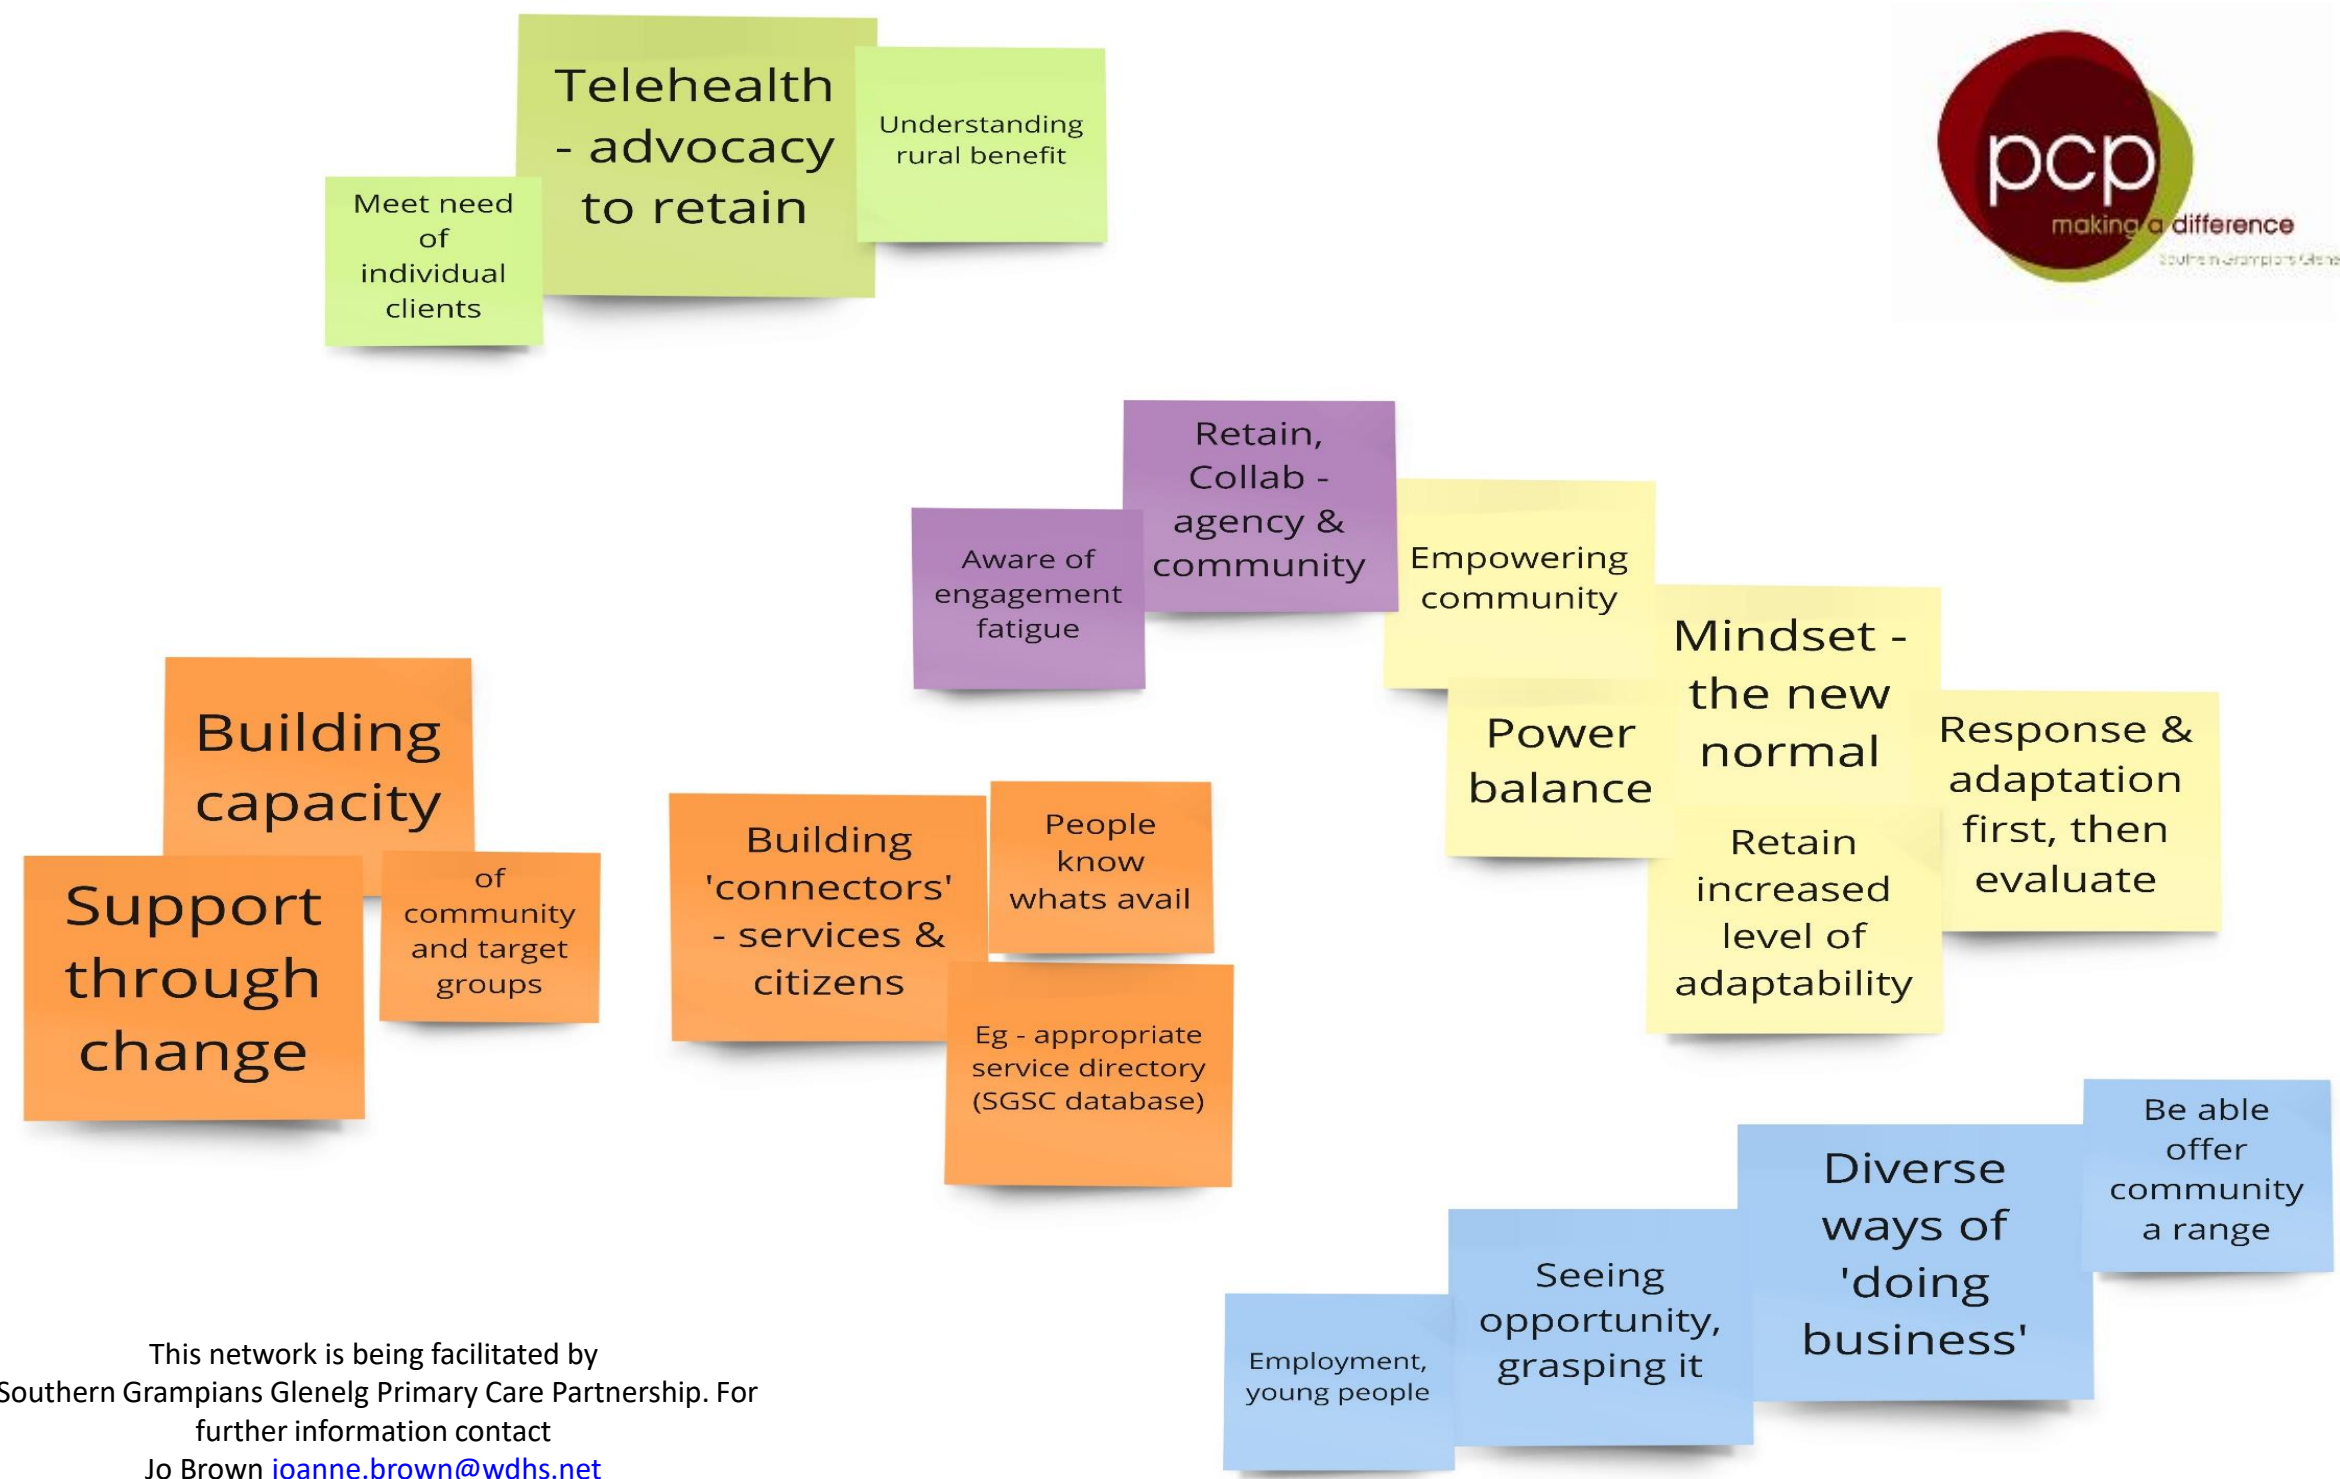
Telehealth - advocacy to retain

Understanding rural benefit

Meet need of individual clients

pcp
making a difference
Southern Grampians Glenelg

Retain, Collab - agency & community

Aware of engagement fatigue

Empowering community

Mindset - the new normal

Power balance

Response & adaptation first, then evaluate

Retain increased level of adaptability

Building capacity

Support through change

of community and target groups

Building 'connectors' - services & citizens

People know whats avail

Eg - appropriate service directory (SGSC database)

Diverse ways of 'doing business'

Be able offer community a range

Seeing opportunity, grasping it

Employment, young people

This network is being facilitated by Southern Grampians Glenelg Primary Care Partnership. For further information contact Jo Brown joanne.brown@wdhs.net